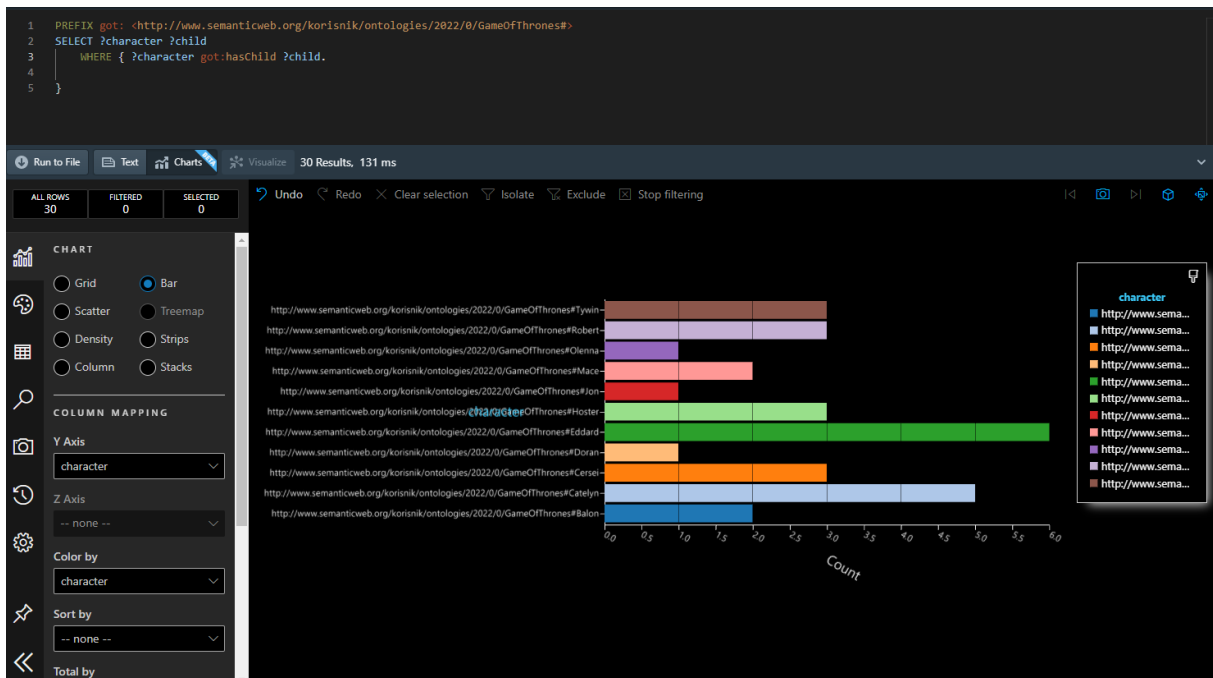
1 PREFIX got: <http://www.semanticweb.org/korisnik/ontologies/2022/0/GameOfThrones#>
2 SELECT ?character ?child
3 WHERE { ?character got:hasChild ?child.
4
5 }

Run to File Text Charts Visualize 30 Results, 131 ms

ALL ROWS 30 FILTERED 0 SELECTED 0

Undo Redo Clear selection Isolate Exclude Stop filtering

CHART
Grid
Bar
Scatter
Treemap
Density
Strips
Column
Stacks

COLUMN MAPPING
Y Axis
character
Z Axis
-- none --
Color by
character
Sort by
-- none --
Total by

http://www.semanticweb.org/korisnik/ontologies/2022/0/GameOfThrones#Tywin
http://www.semanticweb.org/korisnik/ontologies/2022/0/GameOfThrones#Robert
http://www.semanticweb.org/korisnik/ontologies/2022/0/GameOfThrones#Olenna
http://www.semanticweb.org/korisnik/ontologies/2022/0/GameOfThrones#Mace
http://www.semanticweb.org/korisnik/ontologies/2022/0/GameOfThrones#Jon
http://www.semanticweb.org/korisnik/ontologies/2022/0/GameOfThrones#Hoster
http://www.semanticweb.org/korisnik/ontologies/2022/0/GameOfThrones#Eddard
http://www.semanticweb.org/korisnik/ontologies/2022/0/GameOfThrones#Doran
http://www.semanticweb.org/korisnik/ontologies/2022/0/GameOfThrones#Cersei
http://www.semanticweb.org/korisnik/ontologies/2022/0/GameOfThrones#Catelyn
http://www.semanticweb.org/korisnik/ontologies/2022/0/GameOfThrones#Balon
character

0.0 0.5 1.0 1.5 2.0 2.5 3.0 3.5 4.0 4.5 5.0 5.5 6.0
Count

character
http://www.sema...
http://www.sema...
http://www.sema...
http://www.sema...
http://www.sema...
http://www.sema...
http://www.sema...
http://www.sema...
http://www.sema...
http://www.sema...
http://www.sema...